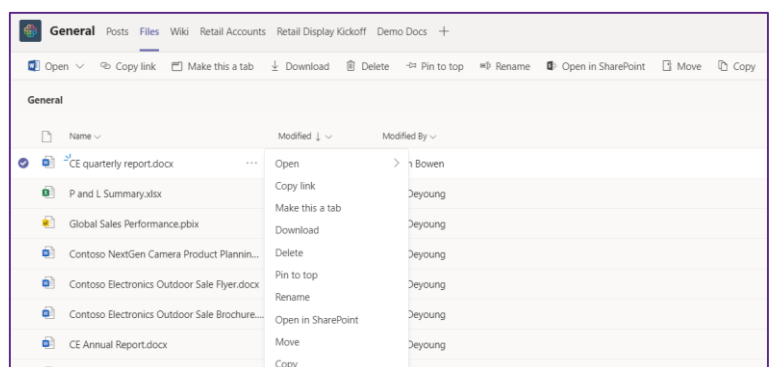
General Posts Files Wiki Retail Accounts Retail Display Kickoff Demo Docs +

Open ⌄ Copy link Make this a tab Download Delete Pin to top Rename Open in SharePoint Move Copy

General

| Name ⌄ | Modified ↓ ⌄ | Modified By ⌄ |
|---|---|---|
| CE quarterly report.docx ··· | Open > | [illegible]n Bowen |
| P and L Summary.xlsx | Copy link | Deyoung |
| Global Sales Performance.pbix | Make this a tab | Deyoung |
| Contoso NextGen Camera Product Plannin... | Download | Deyoung |
| Contoso Electronics Outdoor Sale Flyer.docx | Delete | Deyoung |
| Contoso Electronics Outdoor Sale Brochure.... | Pin to top | Deyoung |
| CE Annual Report.docx | Rename | Deyoung |

Open in SharePoint
Move
Copy